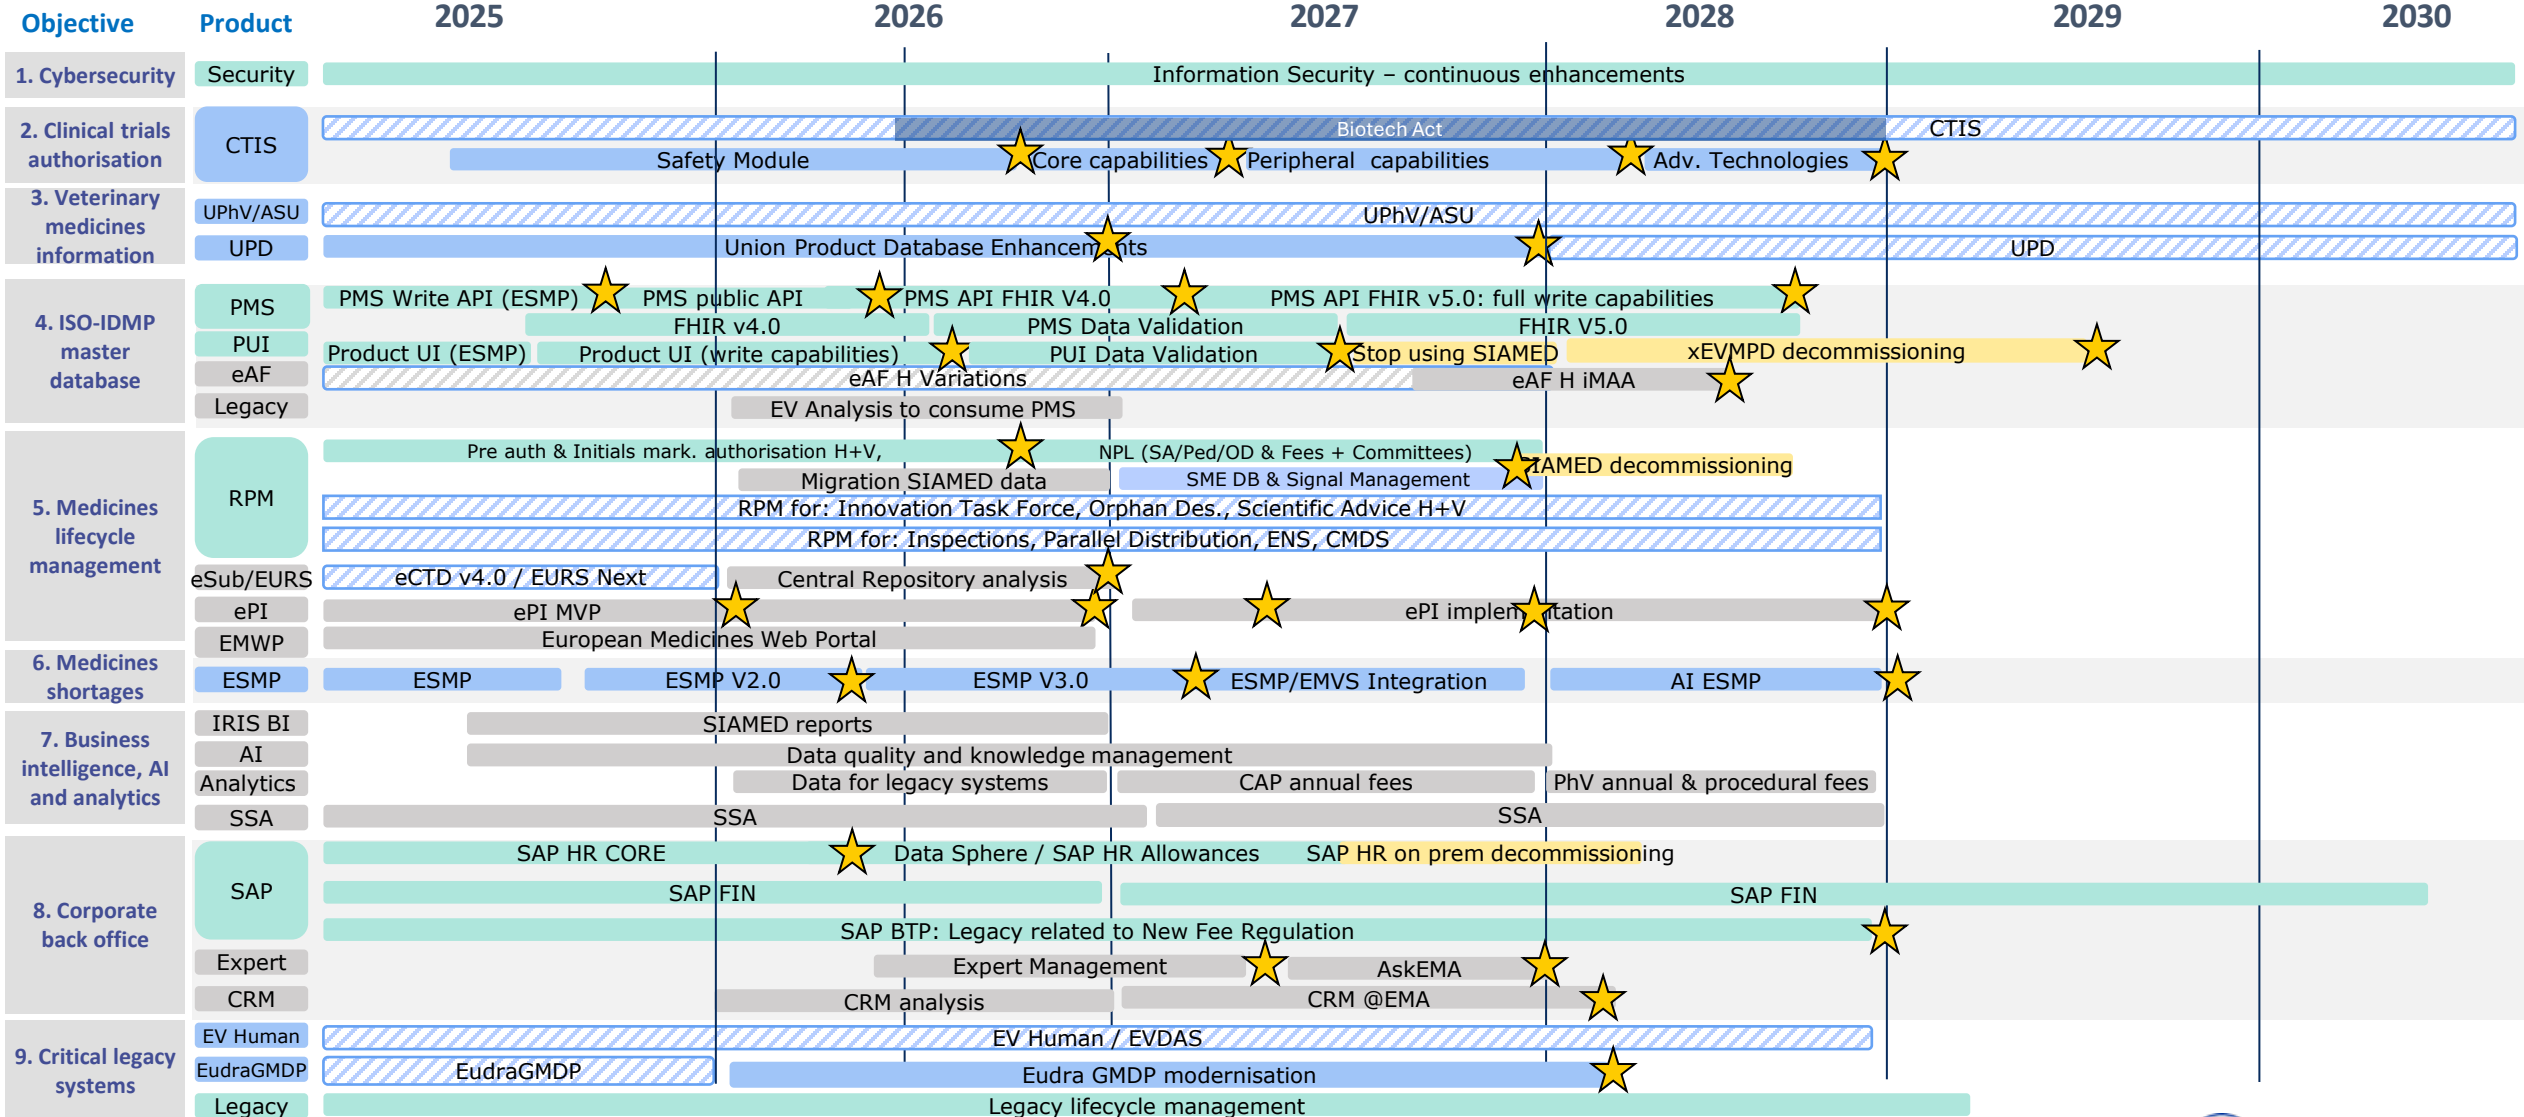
| Objective | Product | 2025 | 2026 | 2027 | 2028 | 2029 | 2030 |
|---|---|---|---|---|---|---|---|
| 1. Cybersecurity | Security | Information Security – continuous enhancements | | | | | |
| 2. Clinical trials authorisation | CTIS | Biotech Act; CTIS; Safety Module; Core capabilities; Peripheral capabilities; Adv. Technologies | | | | | |
| 3. Veterinary medicines information | UPhV/ASU | UPhV/ASU | | | | | |
| | UPD | Union Product Database Enhancements; UPD | | | | | |
| 4. ISO-IDMP master database | PMS | PMS Write API (ESMP); PMS public API; PMS API FHIR V4.0; PMS API FHIR v5.0: full write capabilities; FHIR v4.0; PMS Data Validation; FHIR V5.0 | | | | | |
| | PUI | Product UI (ESMP); Product UI (write capabilities); PUI Data Validation; Stop using SIAMED; xEVMPD decommissioning | | | | | |
| | eAF | eAF H Variations; eAF H iMAA | | | | | |
| | Legacy | EV Analysis to consume PMS | | | | | |
| 5. Medicines lifecycle management | RPM | Pre auth & Initials mark. authorisation H+V,; NPL (SA/Ped/OD & Fees + Committees); SIAMED decommissioning; Migration SIAMED data; SME DB & Signal Management; RPM for: Innovation Task Force, Orphan Des., Scientific Advice H+V; RPM for: Inspections, Parallel Distribution, ENS, CMDS | | | | | |
| | eSub/EURS | eCTD v4.0 / EURS Next; Central Repository analysis | | | | | |
| | ePI | ePI MVP; ePI implementation | | | | | |
| | EMWP | European Medicines Web Portal | | | | | |
| 6. Medicines shortages | ESMP | ESMP; ESMP V2.0; ESMP V3.0; ESMP/EMVS Integration; AI ESMP | | | | | |
| 7. Business intelligence, AI and analytics | IRIS BI | SIAMED reports | | | | | |
| | AI | Data quality and knowledge management | | | | | |
| | Analytics | Data for legacy systems; CAP annual fees; PhV annual & procedural fees | | | | | |
| | SSA | SSA; SSA | | | | | |
| 8. Corporate back office | SAP | SAP HR CORE; Data Sphere / SAP HR Allowances; SAP HR on prem decommissioning; SAP FIN; SAP FIN; SAP BTP: Legacy related to New Fee Regulation | | | | | |
| | Expert | Expert Management; AskEMA | | | | | |
| | CRM | CRM analysis; CRM @EMA | | | | | |
| 9. Critical legacy systems | EV Human | EV Human / EVDAS | | | | | |
| | EudraGMDP | EudraGMDP; Eudra GMDP modernisation | | | | | |
| | Legacy | Legacy lifecycle management | | | | | |